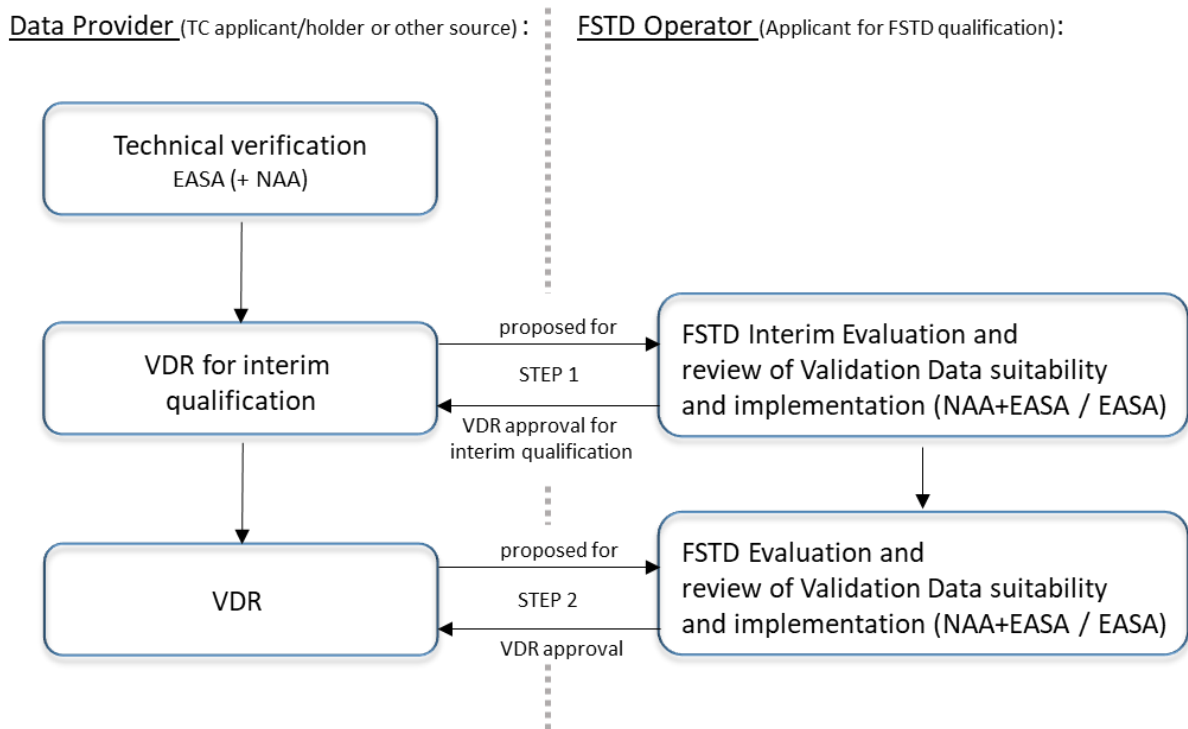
Data Provider (TC applicant/holder or other source) :

FSTD Operator (Applicant for FSTD qualification):

Technical verification
EASA (+ NAA)

VDR for interim qualification

proposed for

STEP 1

VDR approval for interim qualification

FSTD Interim Evaluation and review of Validation Data suitability and implementation (NAA+EASA / EASA)

VDR

proposed for

STEP 2

VDR approval

FSTD Evaluation and review of Validation Data suitability and implementation (NAA+EASA / EASA)